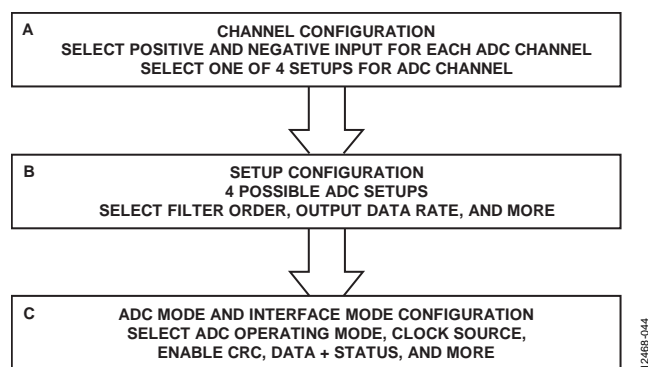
A
CHANNEL CONFIGURATION
SELECT POSITIVE AND NEGATIVE INPUT FOR EACH ADC CHANNEL
SELECT ONE OF 4 SETUPS FOR ADC CHANNEL

B
SETUP CONFIGURATION
4 POSSIBLE ADC SETUPS
SELECT FILTER ORDER, OUTPUT DATA RATE, AND MORE

C
ADC MODE AND INTERFACE MODE CONFIGURATION
SELECT ADC OPERATING MODE, CLOCK SOURCE,
ENABLE CRC, DATA + STATUS, AND MORE

12468-044